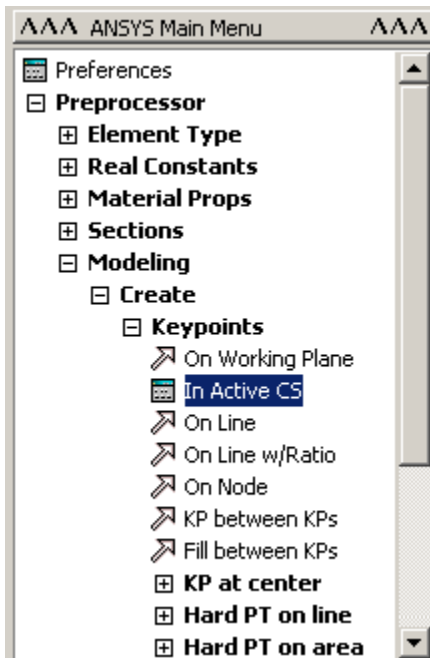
ΛΛΛ ANSYS Main Menu ΛΛΛ

Preferences
⊟ Preprocessor
⊞ Element Type
⊞ Real Constants
⊞ Material Props
⊞ Sections
⊟ Modeling
⊟ Create
⊟ Keypoints
On Working Plane
In Active CS
On Line
On Line w/Ratio
On Node
KP between KPs
Fill between KPs
⊞ KP at center
⊞ Hard PT on line
⊞ Hard PT on area